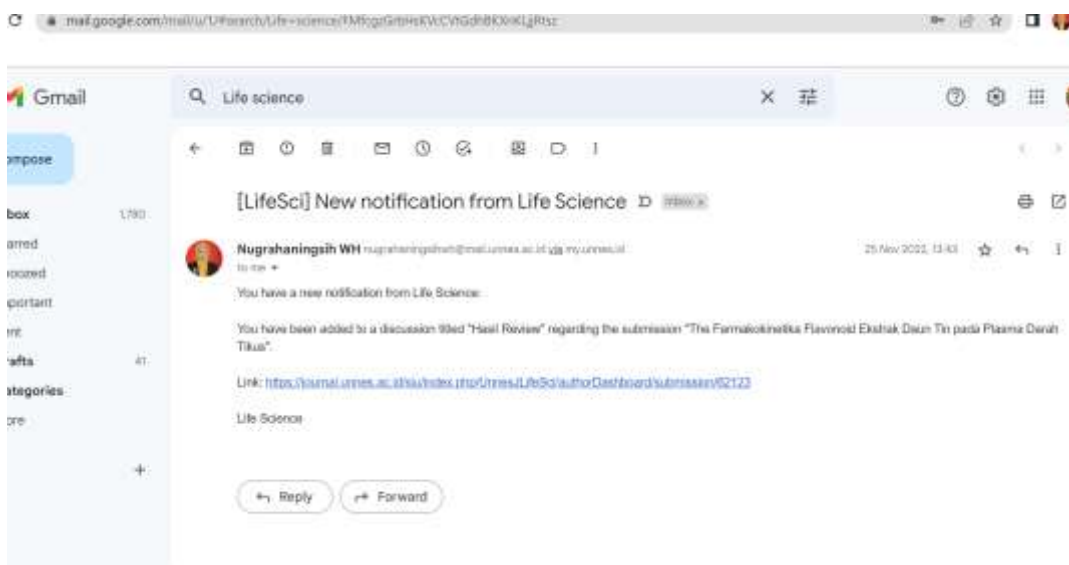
mail.google.com/mail/u/0/#search/Life+science/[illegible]

Gmail

Life science

ompose

box 1,780
arred
oozed
portant
nt
afts 41
ategories
ore

[LifeSci] New notification from Life Science Inbox x

Nugrahaningsih WH nugrahaningsihwh@mail.unnes.ac.id via my.unnes.id
to me

25 Nov 2022, 13:43

You have a new notification from Life Science:

You have been added to a discussion titled "Hasil Review" regarding the submission "The Farmakokinetika Flavonoid Ekstrak Daun Tin pada Plasma Darah Tikus".

Link: https://journal.unnes.ac.id/sju/index.php/UnnesJLifeSci/authorDashboard/submission/62123

Life Science

Reply Forward